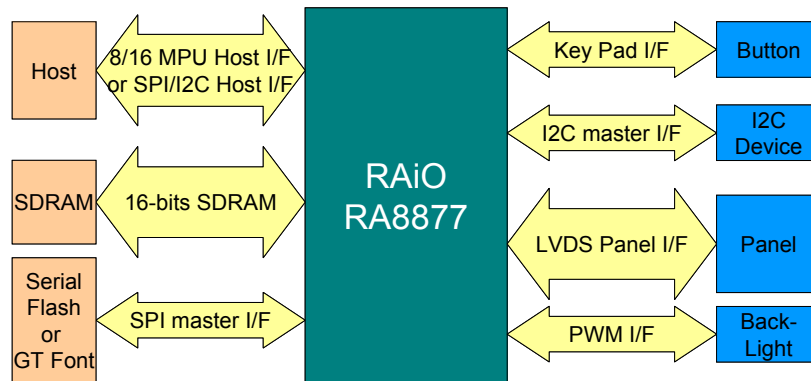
Host

8/16 MPU Host I/F or SPI/I2C Host I/F

SDRAM

16-bits SDRAM

Serial Flash or GT Font

SPI master I/F

RAiO RA8877

Key Pad I/F

Button

I2C master I/F

I2C Device

LVDS Panel I/F

Panel

PWM I/F

Back-Light